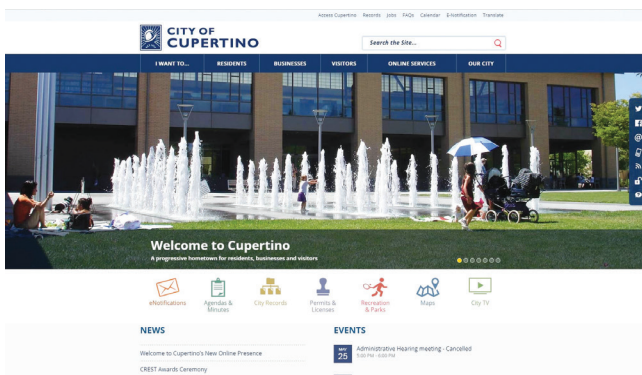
Access Cupertino Records Jobs FAQs Calendar E-Notification Translate

CITY OF CUPERTINO

Search the Site...

I WANT TO... RESIDENTS BUSINESSES VISITORS ONLINE SERVICES OUR CITY

Welcome to Cupertino

A progressive hometown for residents, businesses and visitors

eNotifications

Agendas & Minutes

City Records

Permits & Licenses

Recreation & Parks

Maps

City TV

NEWS

Welcome to Cupertino's New Online Presence

CREST Awards Ceremony

EVENTS

MAY 25

Administrative Hearing meeting - Cancelled

5:00 PM - 6:00 PM